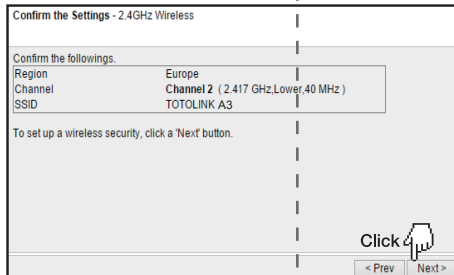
Confirm the Settings - 2.4GHz Wireless

Confirm the followings.

| Region | Europe |
|---|---|
| Channel | **Channel 2** ( 2.417 GHz,Lower,40 MHz ) |
| SSID | TOTOLINK A3 |

To set up a wireless security, click a 'Next' button.

Click

< Prev Next >